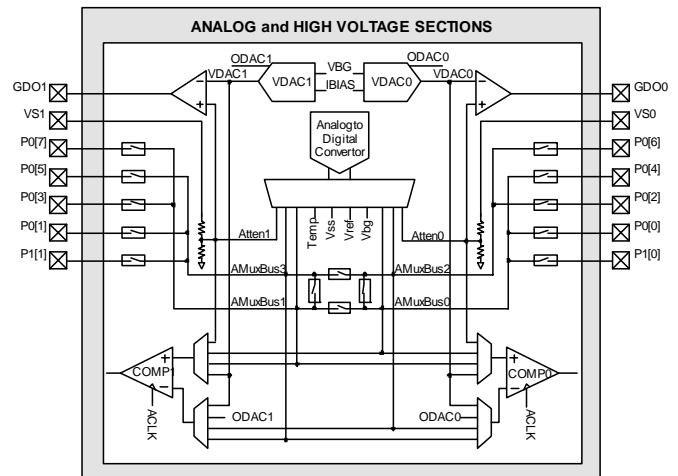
ANALOG and HIGH VOLTAGE SECTIONS

GDO1
VS1
P0[7]
P0[5]
P0[3]
P0[1]
P1[1]

ODAC1
VDAC1
VDAC1
VBG
IBIAS
VDAC0
ODAC0
VDAC0

GDO0
VS0
P0[6]
P0[4]
P0[2]
P0[0]
P1[0]

Analogto Digital Convertor

Temp
Vss
Vref
Vbg

Atten1
Atten0
AMuxBus3
AMuxBus2
AMuxBus1
AMuxBus0

COMP1
COMP0
ACLK
ACLK
ODAC1
ODAC0